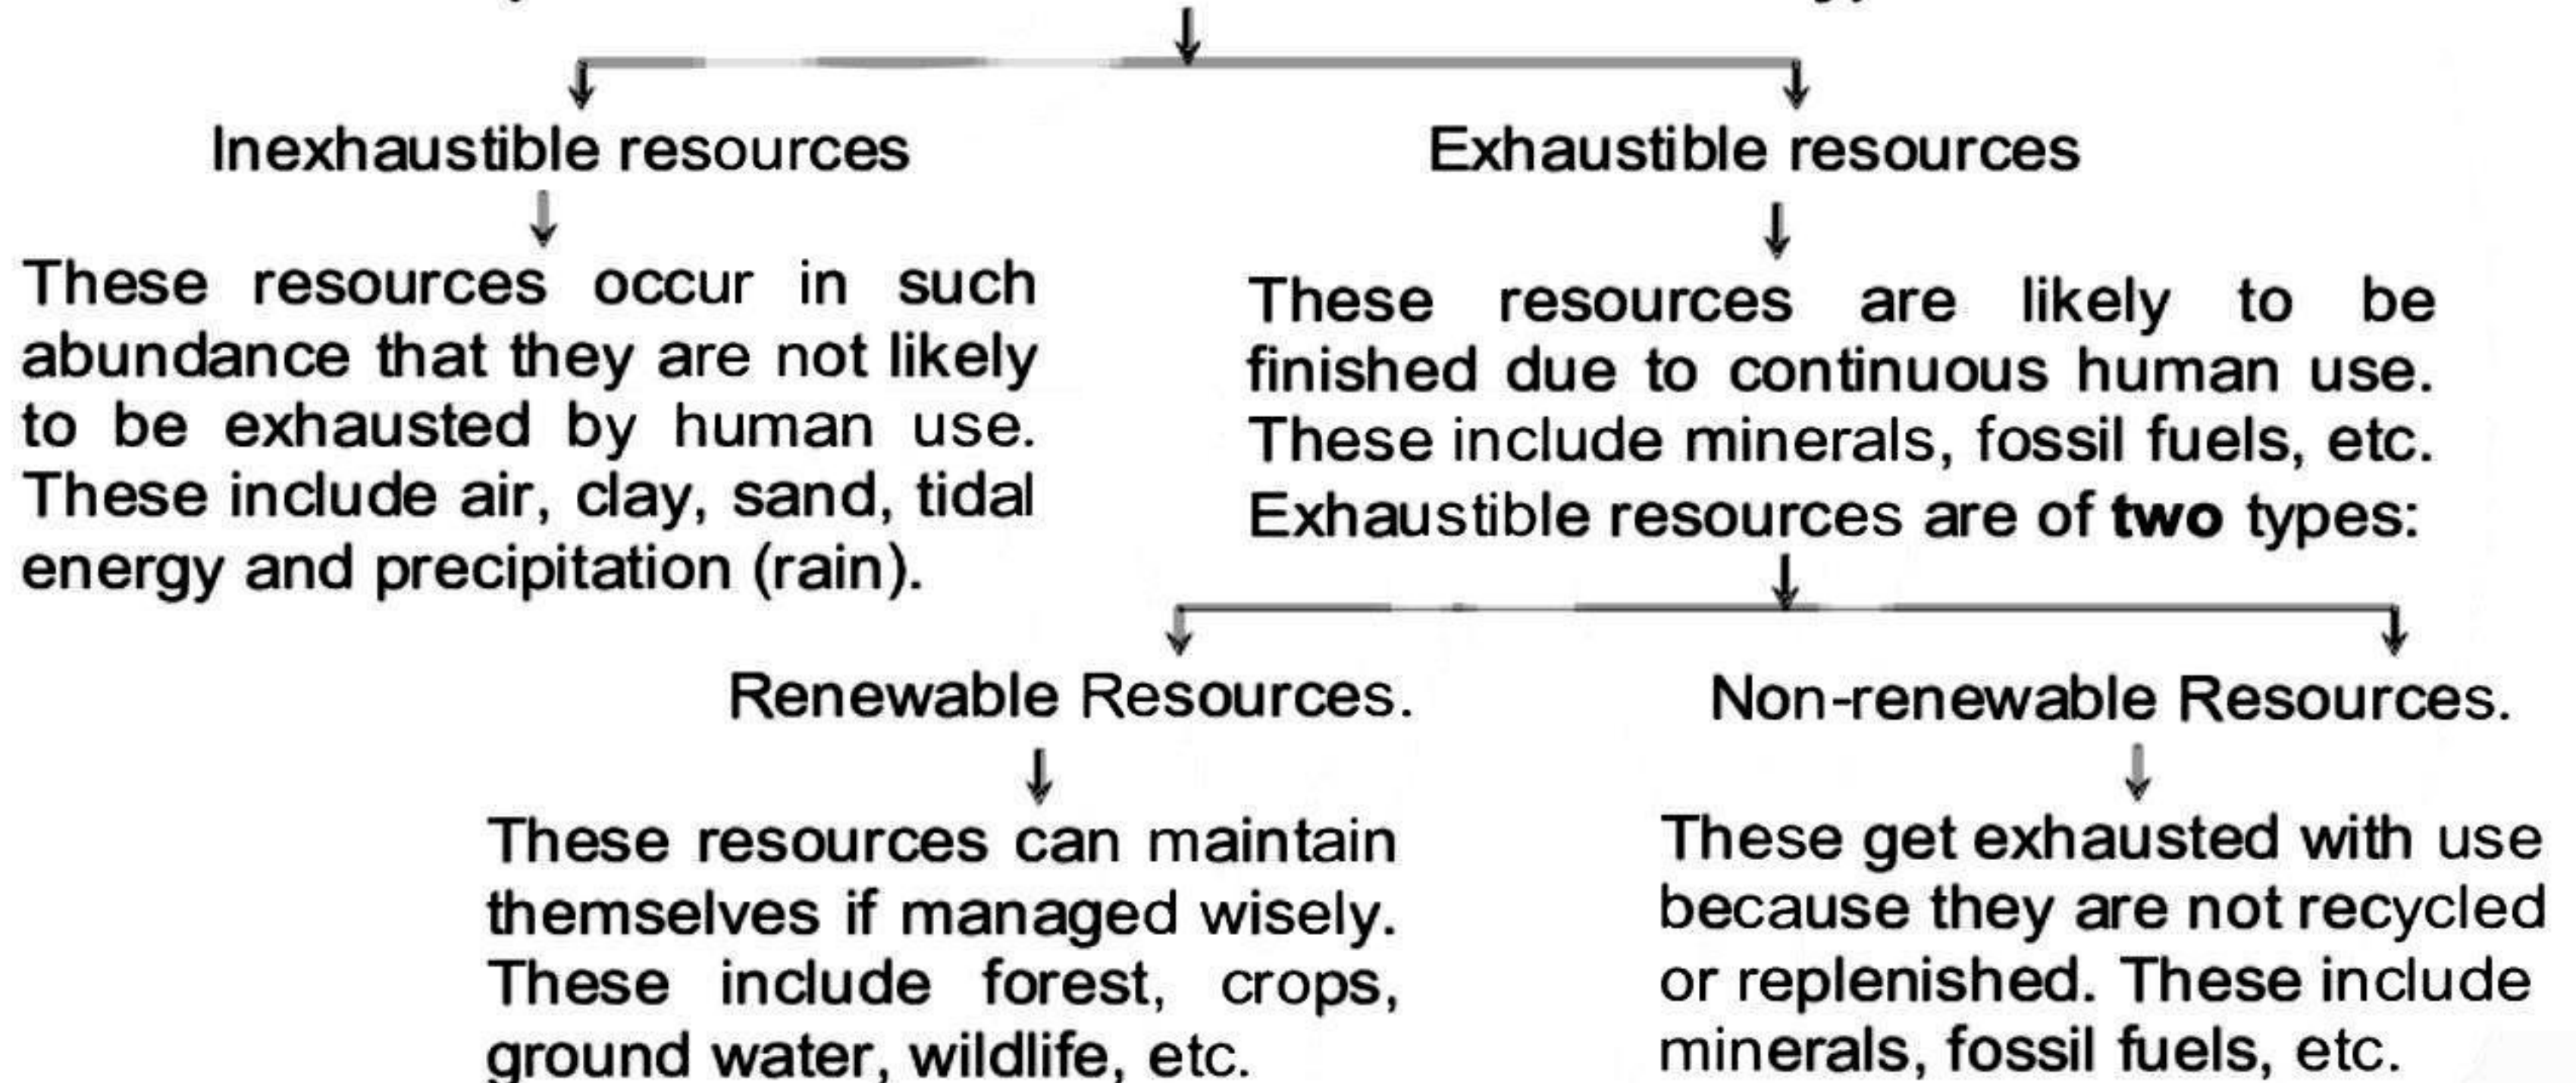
Inexhaustible resources

These resources occur in such abundance that they are not likely to be exhausted by human use. These include air, clay, sand, tidal energy and precipitation (rain).

Exhaustible resources

These resources are likely to be finished due to continuous human use. These include minerals, fossil fuels, etc. Exhaustible resources are of **two** types:

Renewable Resources.

These resources can maintain themselves if managed wisely. These include forest, crops, ground water, wildlife, etc.

Non-renewable Resources.

These get exhausted with use because they are not recycled or replenished. These include minerals, fossil fuels, etc.